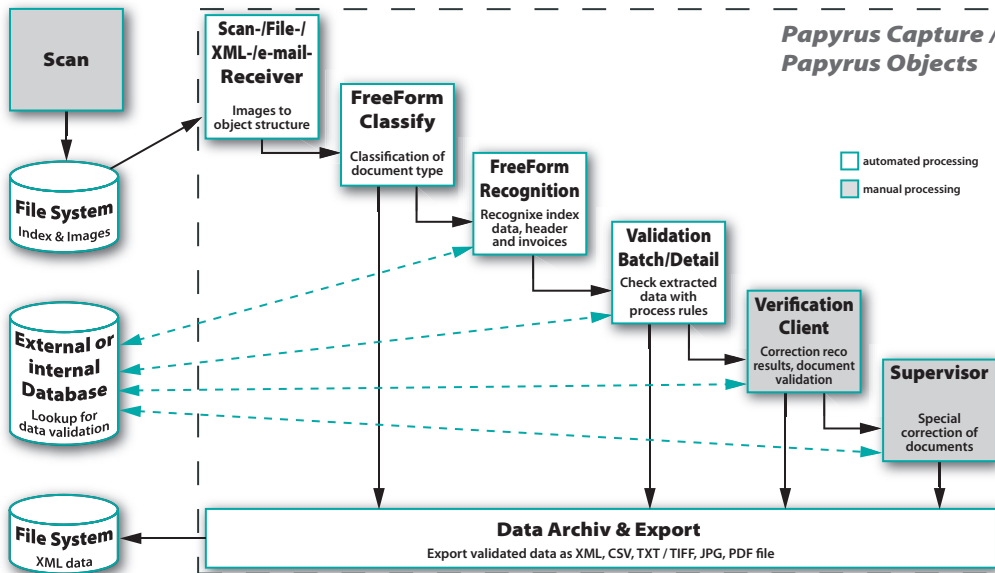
Papyrus Capture / Papyrus Objects

Scan

File System
Index & Images

Scan-/File-/ XML-/e-mail- Receiver
Images to object structure

FreeForm Classify
Classification of document type

FreeForm Recognition
Recognixe index data, header and invoices

Validation Batch/Detail
Check extracted data with process rules

Verification Client
Correction reco results, document validation

Supervisor
Special correction of documents

automated processing
manual processing

External or internal Database
Lookup for data validation

File System
XML data

Data Archiv & Export
Export validated data as XML, CSV, TXT / TIFF, JPG, PDF file